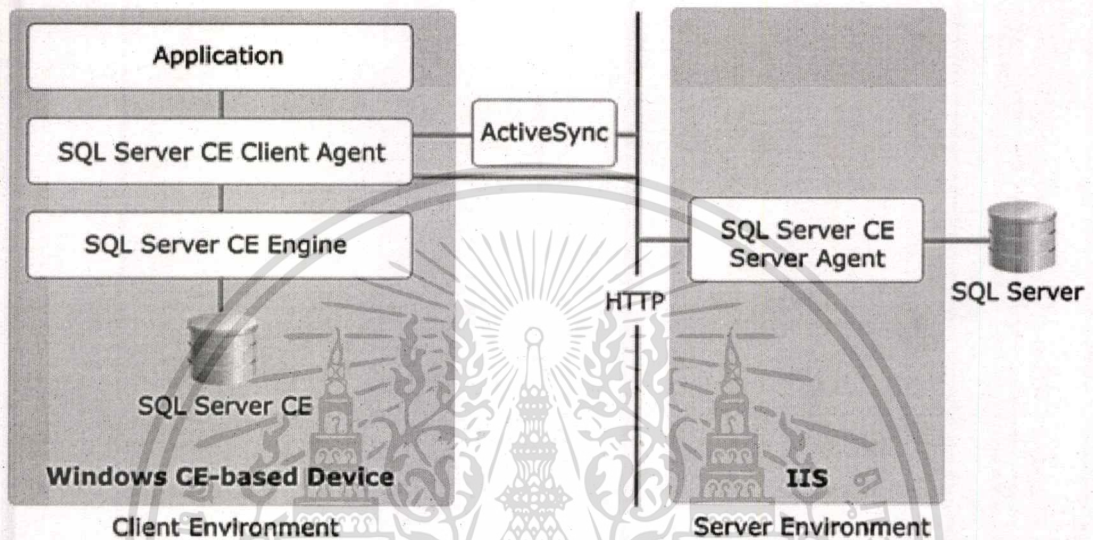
Application

SQL Server CE Client Agent

ActiveSync

SQL Server CE Engine

SQL Server CE

Windows CE-based Device

Client Environment

HTTP

SQL Server CE Server Agent

SQL Server

IIS

Server Environment